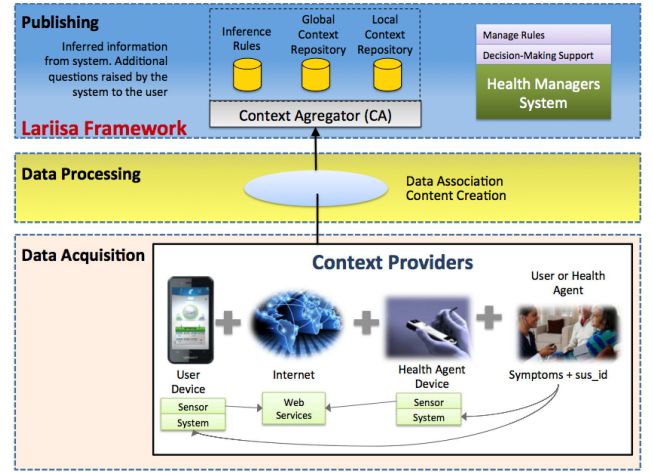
Publishing

Inferred information from system. Additional questions raised by the system to the user

Inference Rules

Global Context Repository

Local Context Repository

Context Agregator (CA)

Manage Rules

Decision-Making Support

Health Managers System

Lariisa Framework

Data Processing

Data Association
Content Creation

Data Acquisition

Context Providers

User or Health Agent

User Device

Internet

Health Agent Device

Symptoms + sus_id

Sensor System

Web Services

Sensor System